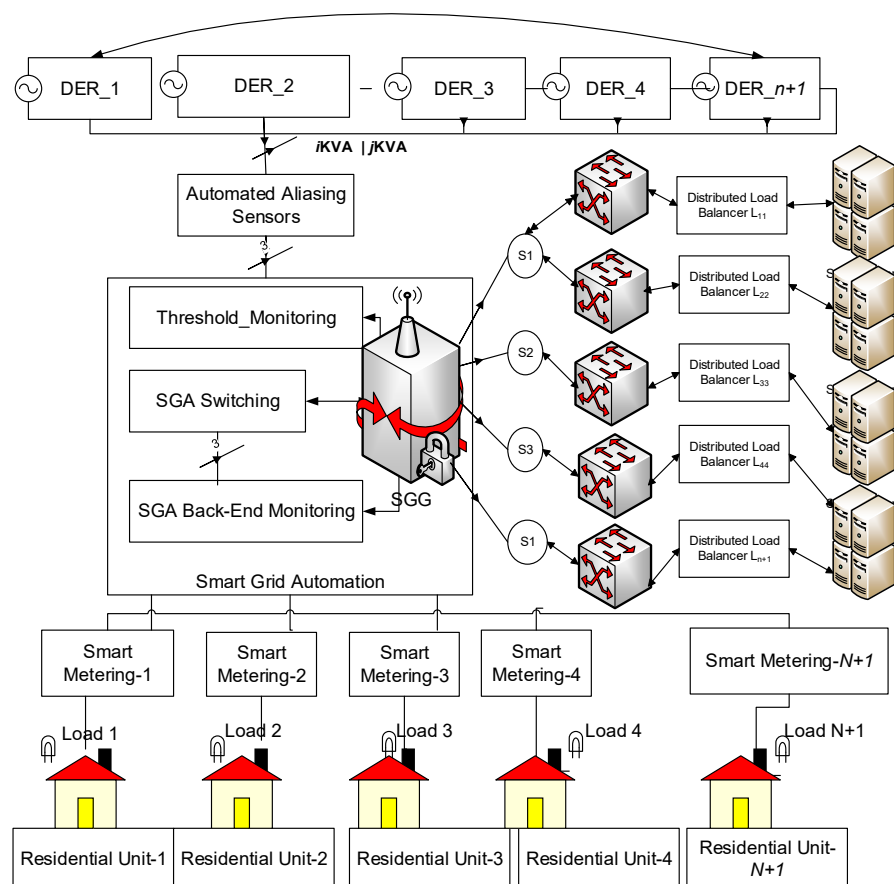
DER_1

DER_2

DER_3

DER_4

DER_*n+1*

*i*KVA | *j*KVA

Automated Aliasing Sensors

3

Threshold_Monitoring

SGA Switching

3

SGA Back-End Monitoring

SGG

Smart Grid Automation

S1

S2

S3

S1

Distributed Load Balancer $L_{11}$

Distributed Load Balancer $L_{22}$

Distributed Load Balancer $L_{33}$

Distributed Load Balancer $L_{44}$

Distributed Load Balancer $L_{n+1}$

Smart Metering-1

Smart Metering-2

Smart Metering-3

Smart Metering-4

Smart Metering-*N+1*

Load 1

Load 2

Load 3

Load 4

Load N+1

Residential Unit-1

Residential Unit-2

Residential Unit-3

Residential Unit-4

Residential Unit-*N+1*